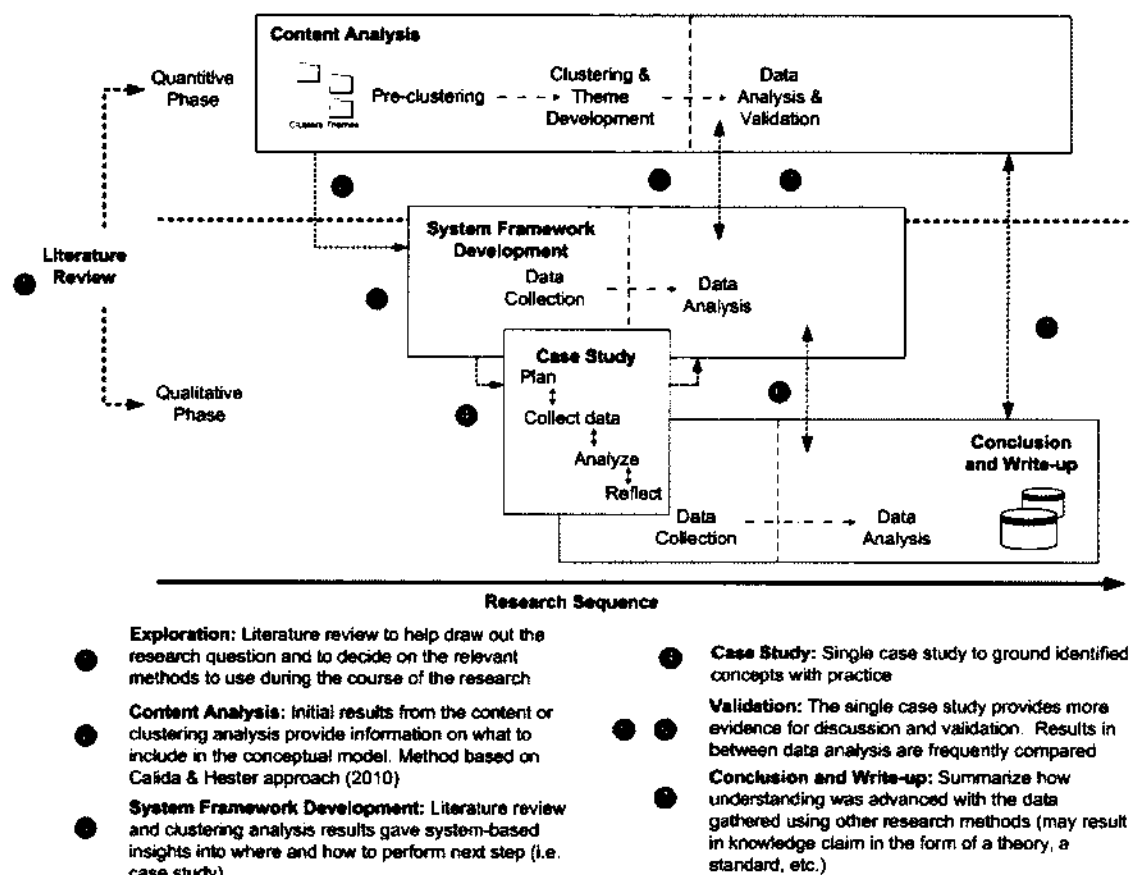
Content Analysis

Quantitive Phase

Clusters Frames

Pre-clustering

Clustering & Theme Development

Data Analysis & Validation

Literature Review

System Framework Development

Data Collection

Data Analysis

Case Study

Plan

Collect data

Analyze

Reflect

Qualitative Phase

Conclusion and Write-up

Data Collection

Data Analysis

Research Sequence

Exploration: Literature review to help draw out the research question and to decide on the relevant methods to use during the course of the research

Content Analysis: Initial results from the content or clustering analysis provide information on what to include in the conceptual model. Method based on Calida & Hester approach (2010)

System Framework Development: Literature review and clustering analysis results gave system-based insights into where and how to perform next step (i.e. case study)

Case Study: Single case study to ground identified concepts with practice

Validation: The single case study provides more evidence for discussion and validation. Results in between data analysis are frequently compared

Conclusion and Write-up: Summarize how understanding was advanced with the data gathered using other research methods (may result in knowledge claim in the form of a theory, a standard, etc.)